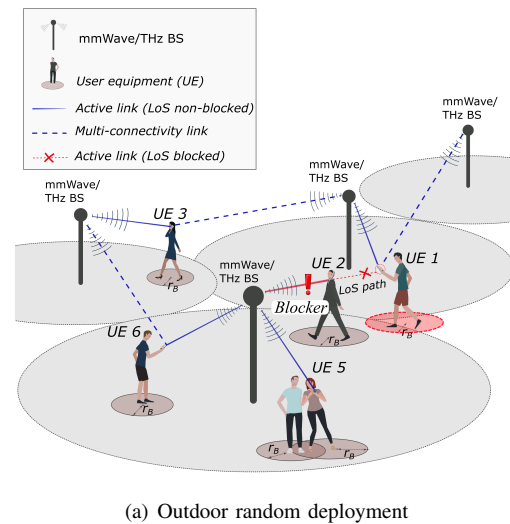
mmWave/THz BS

User equipment (UE)

Active link (LoS non-blocked)

Multi-connectivity link

Active link (LoS blocked)

mmWave/ THz BS

mmWave/ THz BS

mmWave/ THz BS

UE 3

$r_B$

mmWave/ THz BS

UE 2

UE 1

LoS path

Blocker

$r_B$

$r_B$

UE 6

UE 5

$r_B$

$r_B$

$r_B$

(a) Outdoor random deployment